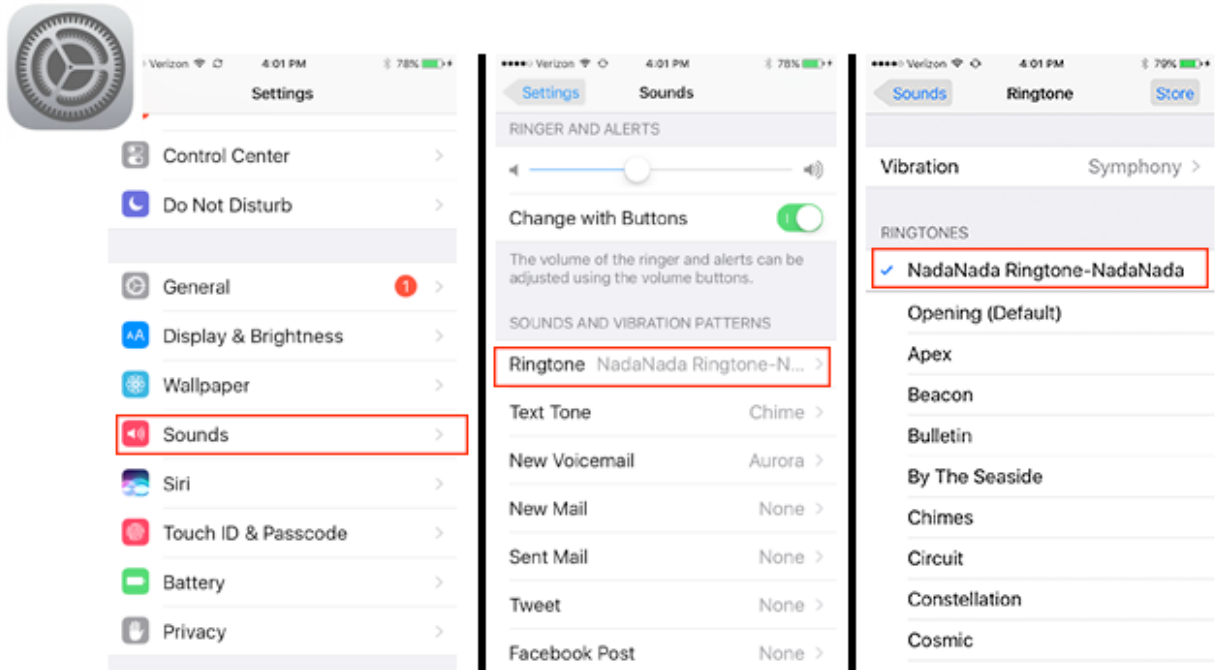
Verizon 4:01 PM 78%

Settings

Control Center

Do Not Disturb

General 1

Display & Brightness

Wallpaper

Sounds

Siri

Touch ID & Passcode

Battery

Privacy

Verizon 4:01 PM 78%

Settings Sounds

RINGER AND ALERTS

Change with Buttons

The volume of the ringer and alerts can be adjusted using the volume buttons.

SOUNDS AND VIBRATION PATTERNS

Ringtone NadaNada Ringtone-N...

Text Tone Chime

New Voicemail Aurora

New Mail None

Sent Mail None

Tweet None

Facebook Post None

Verizon 4:01 PM 79%

Sounds Ringtone Store

Vibration Symphony

RINGTONES

NadaNada Ringtone-NadaNada

Opening (Default)

Apex

Beacon

Bulletin

By The Seaside

Chimes

Circuit

Constellation

Cosmic